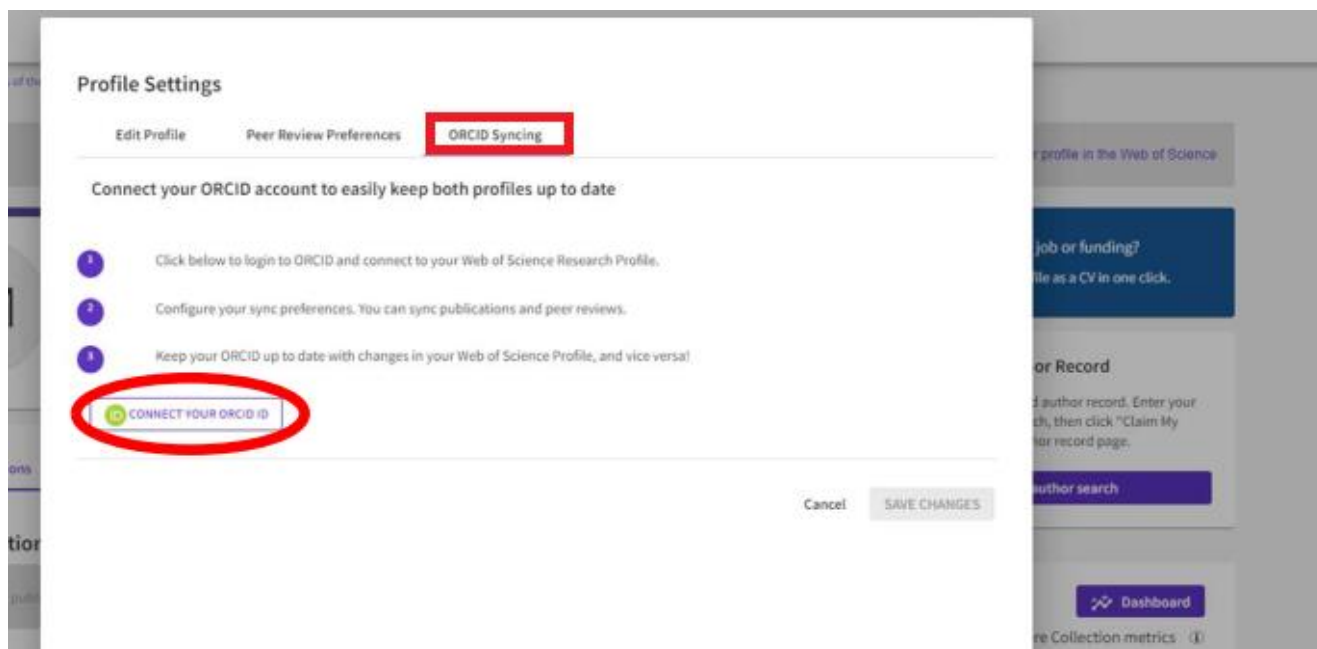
Profile Settings

Edit Profile

Peer Review Preferences

ORCID Syncing

Connect your ORCID account to easily keep both profiles up to date

1 Click below to login to ORCID and connect to your Web of Science Research Profile.

2 Configure your sync preferences. You can sync publications and peer reviews.

3 Keep your ORCID up to date with changes in your Web of Science Profile, and vice versa!

CONNECT YOUR ORCID ID

Cancel

SAVE CHANGES

r profile in the Web of Science

job or funding?

ile as a CV in one click.

or Record

d author record. Enter your ch, then click "Claim My hor record page.

author search

Dashboard

re Collection metrics

ons

tior